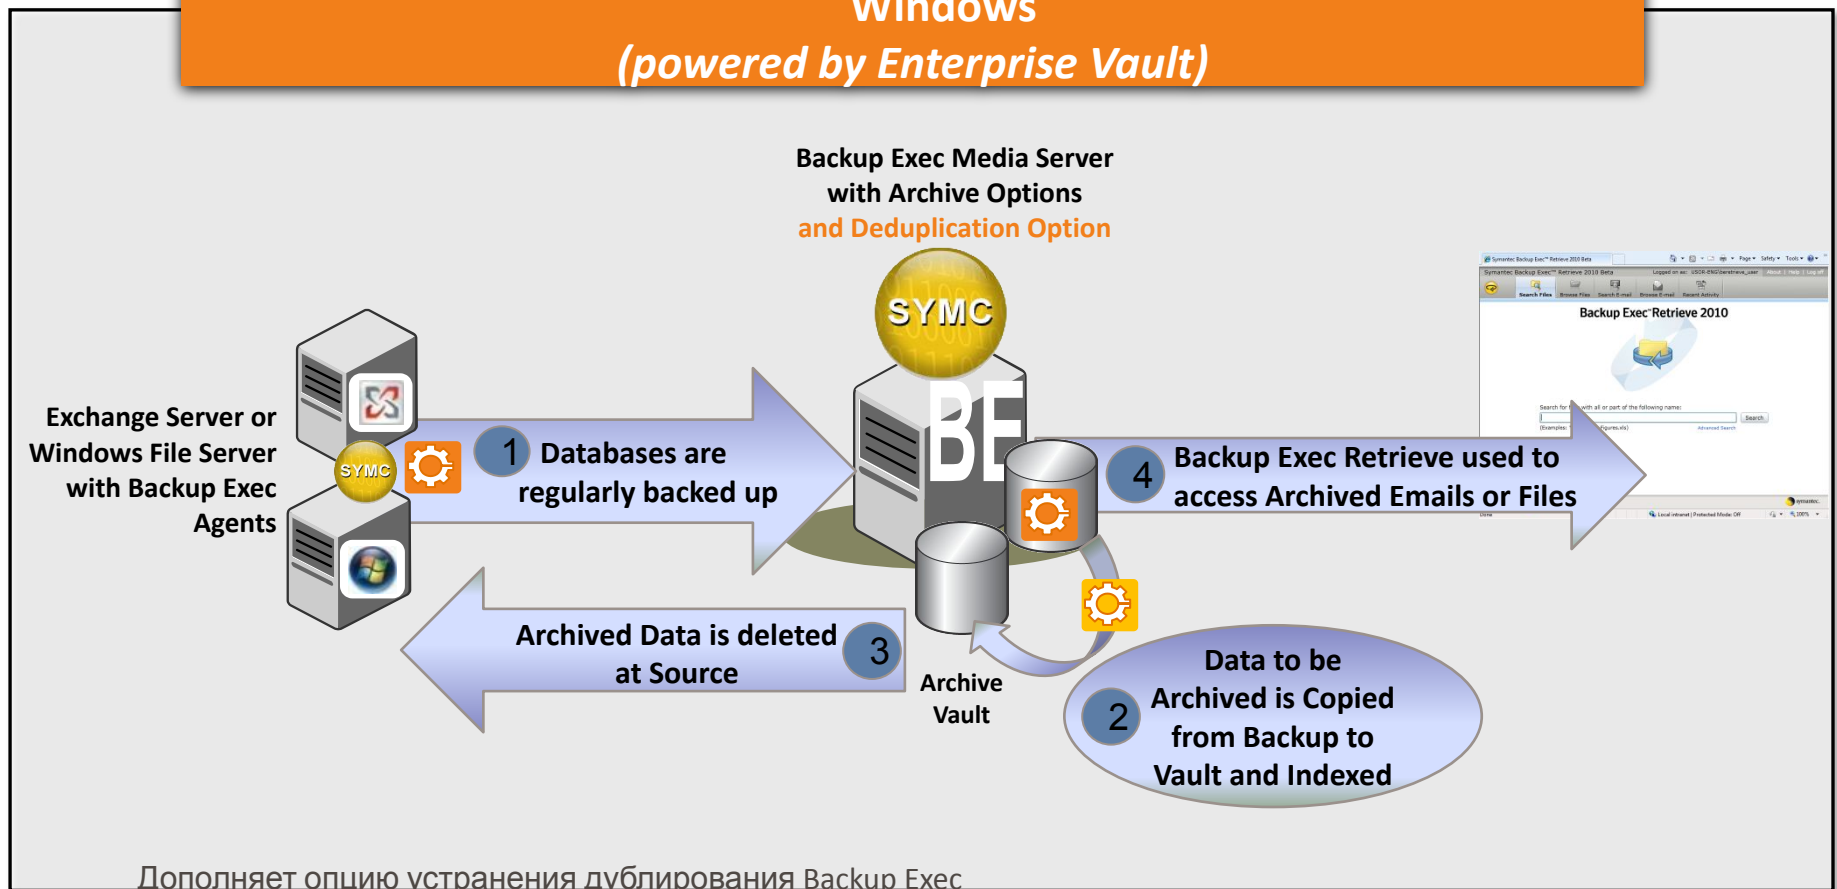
Windows
(powered by Enterprise Vault)

Backup Exec Media Server with Archive Options and Deduplication Option

SYMC

BE

Exchange Server or Windows File Server with Backup Exec Agents

SYMC

1 Databases are regularly backed up

4 Backup Exec Retrieve used to access Archived Emails or Files

Backup Exec Retrieve 2010

Archived Data is deleted at Source 3

Archive Vault

2 Data to be Archived is Copied from Backup to Vault and Indexed

Дополняет опцию устранения дублирования Backup Exec